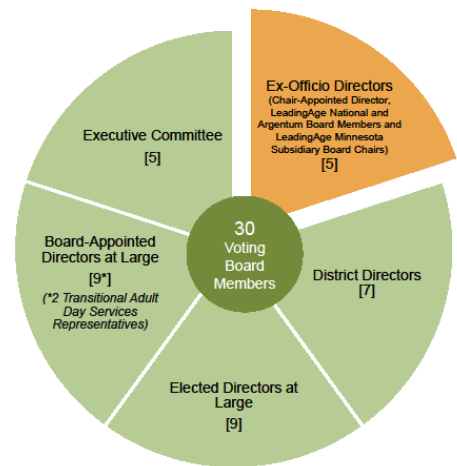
Ex-Officio Directors
(Chair-Appointed Director, LeadingAge National and Argentum Board Members and LeadingAge Minnesota Subsidiary Board Chairs)
[5]

Executive Committee
[5]

30
Voting Board Members

Board-Appointed Directors at Large
[9*]
(*2 Transitional Adult Day Services Representatives)

District Directors
[7]

Elected Directors at Large
[9]